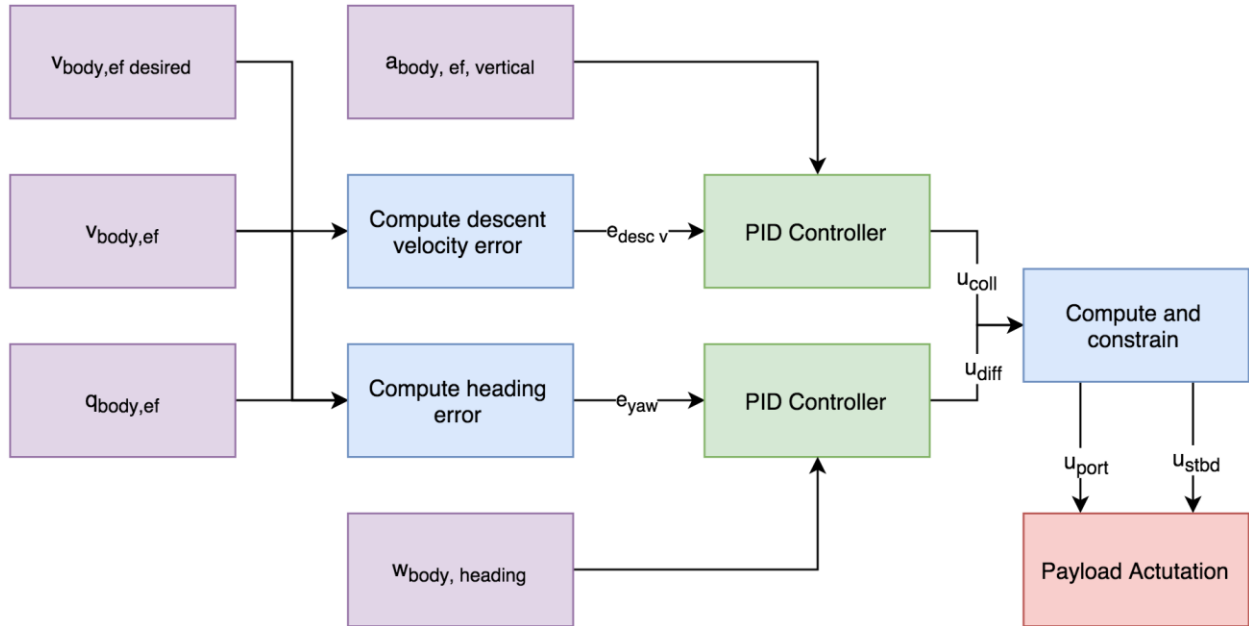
$v_{body,ef\ desired}$

$a_{body,\ ef,\ vertical}$

$v_{body,ef}$

Compute descent velocity error

$e_{desc\ v}$

PID Controller

$u_{coll}$

Compute and constrain

$q_{body,ef}$

Compute heading error

$e_{yaw}$

PID Controller

$u_{diff}$

$u_{port}$

$u_{stbd}$

$w_{body,\ heading}$

Payload Actutation